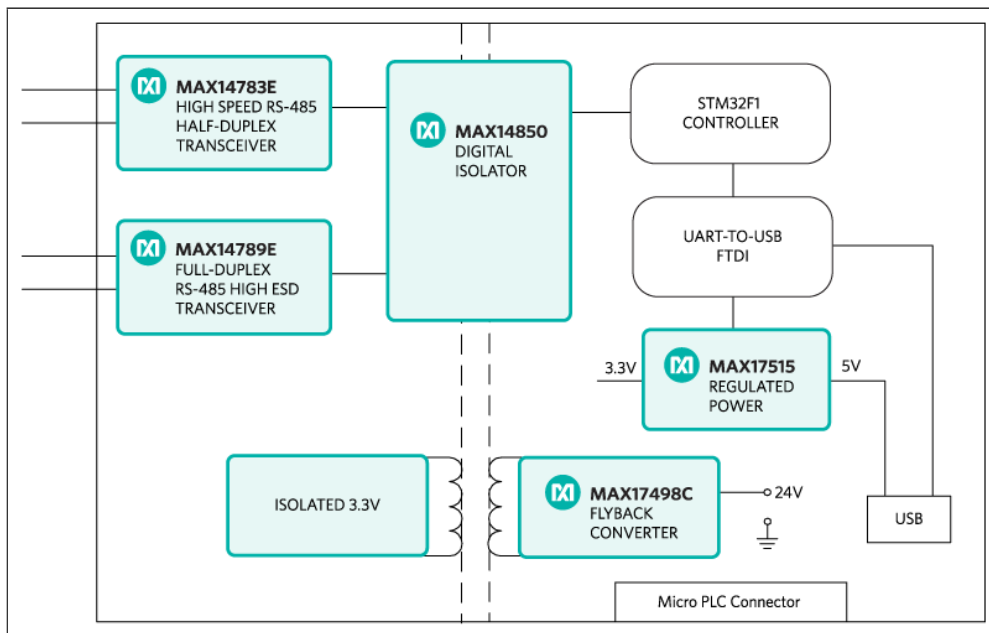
MAX14783E
HIGH SPEED RS-485
HALF-DUPLEX
TRANSCEIVER

MAX14789E
FULL-DUPLEX
RS-485 HIGH ESD
TRANSCEIVER

MAX14850
DIGITAL
ISOLATOR

STM32F1
CONTROLLER

UART-TO-USB
FTDI

3.3V

MAX17515
REGULATED
POWER

5V

ISOLATED 3.3V

MAX17498C
FLYBACK
CONVERTER

24V

USB

Micro PLC Connector